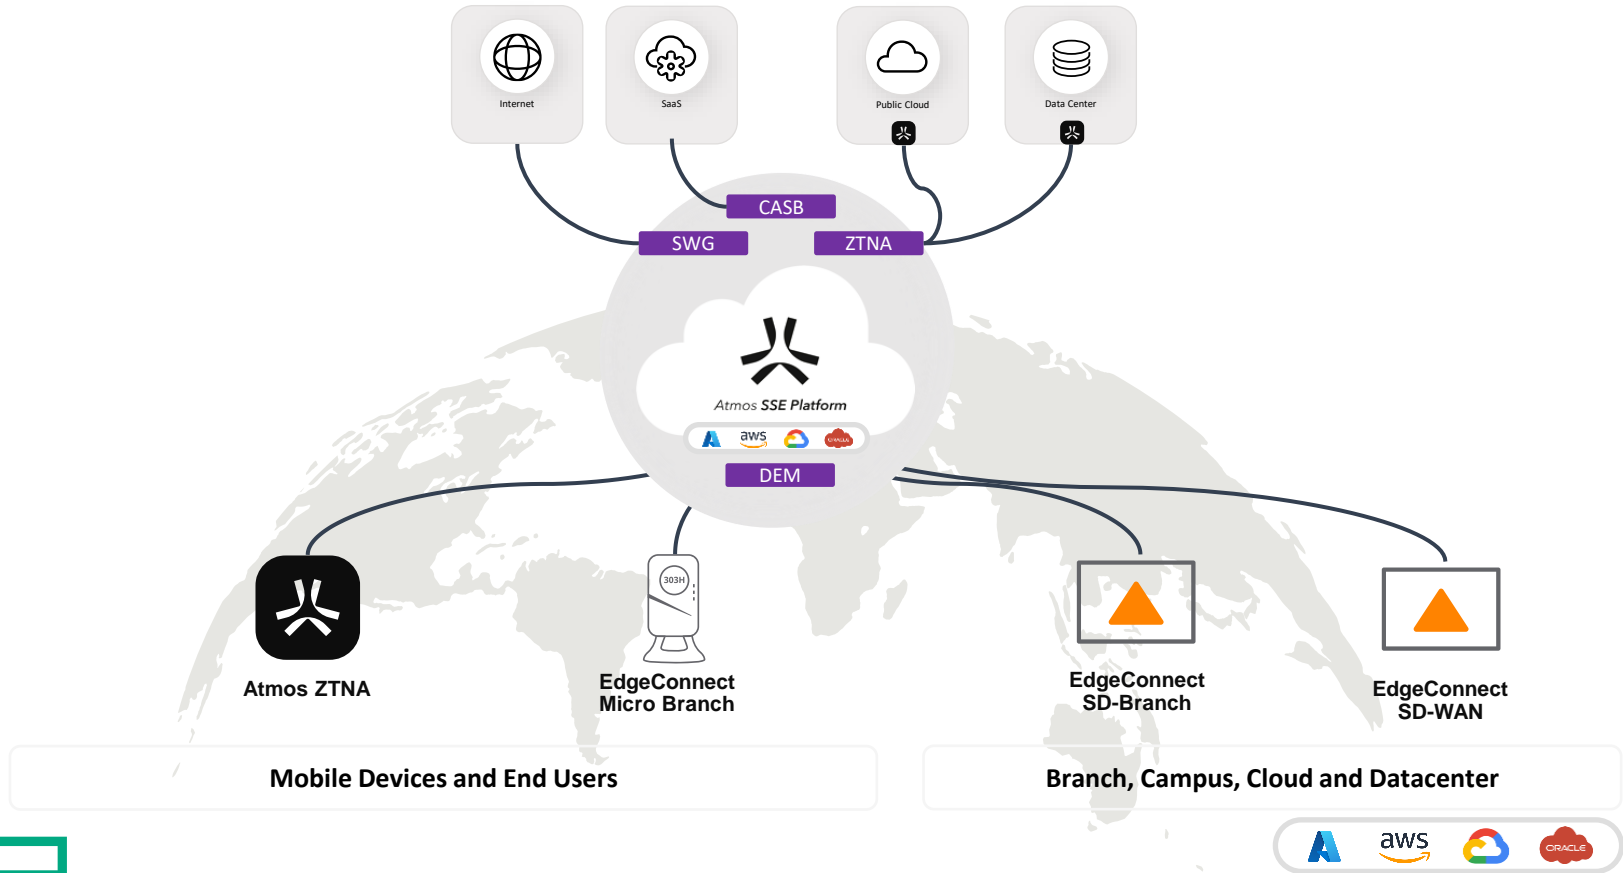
Internet

SaaS

Public Cloud

Data Center

CASB

SWG

ZTNA

Atmos SSE Platform

aws

ORACLE

DEM

303H

Atmos ZTNA

EdgeConnect Micro Branch

EdgeConnect SD-Branch

EdgeConnect SD-WAN

Mobile Devices and End Users

Branch, Campus, Cloud and Datacenter

aws

ORACLE